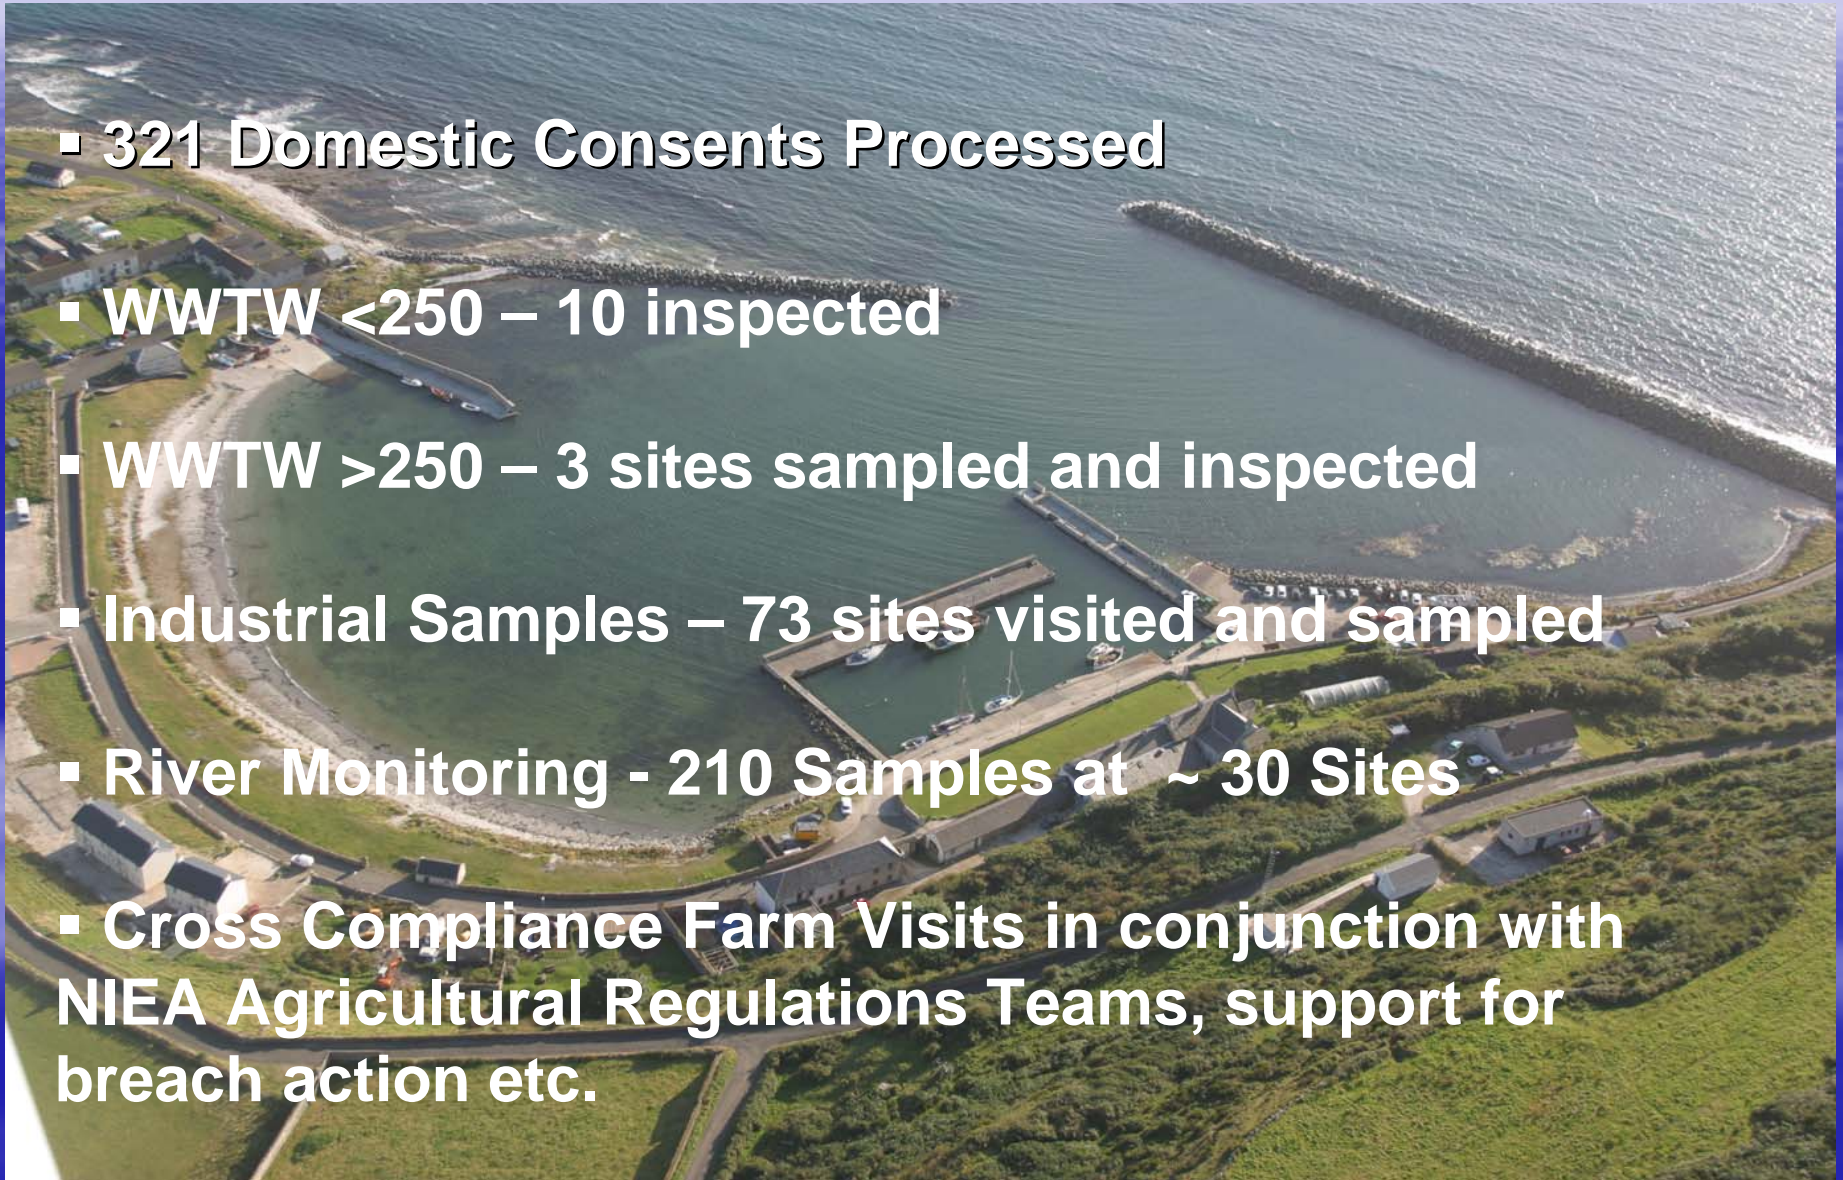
▪ 321 Domestic Consents Processed

▪ WWTW <250 – 10 inspected

▪ WWTW >250 – 3 sites sampled and inspected

▪ Industrial Samples – 73 sites visited and sampled

▪ River Monitoring - 210 Samples at ~ 30 Sites

▪ Cross Compliance Farm Visits in conjunction with NIEA Agricultural Regulations Teams, support for breach action etc.